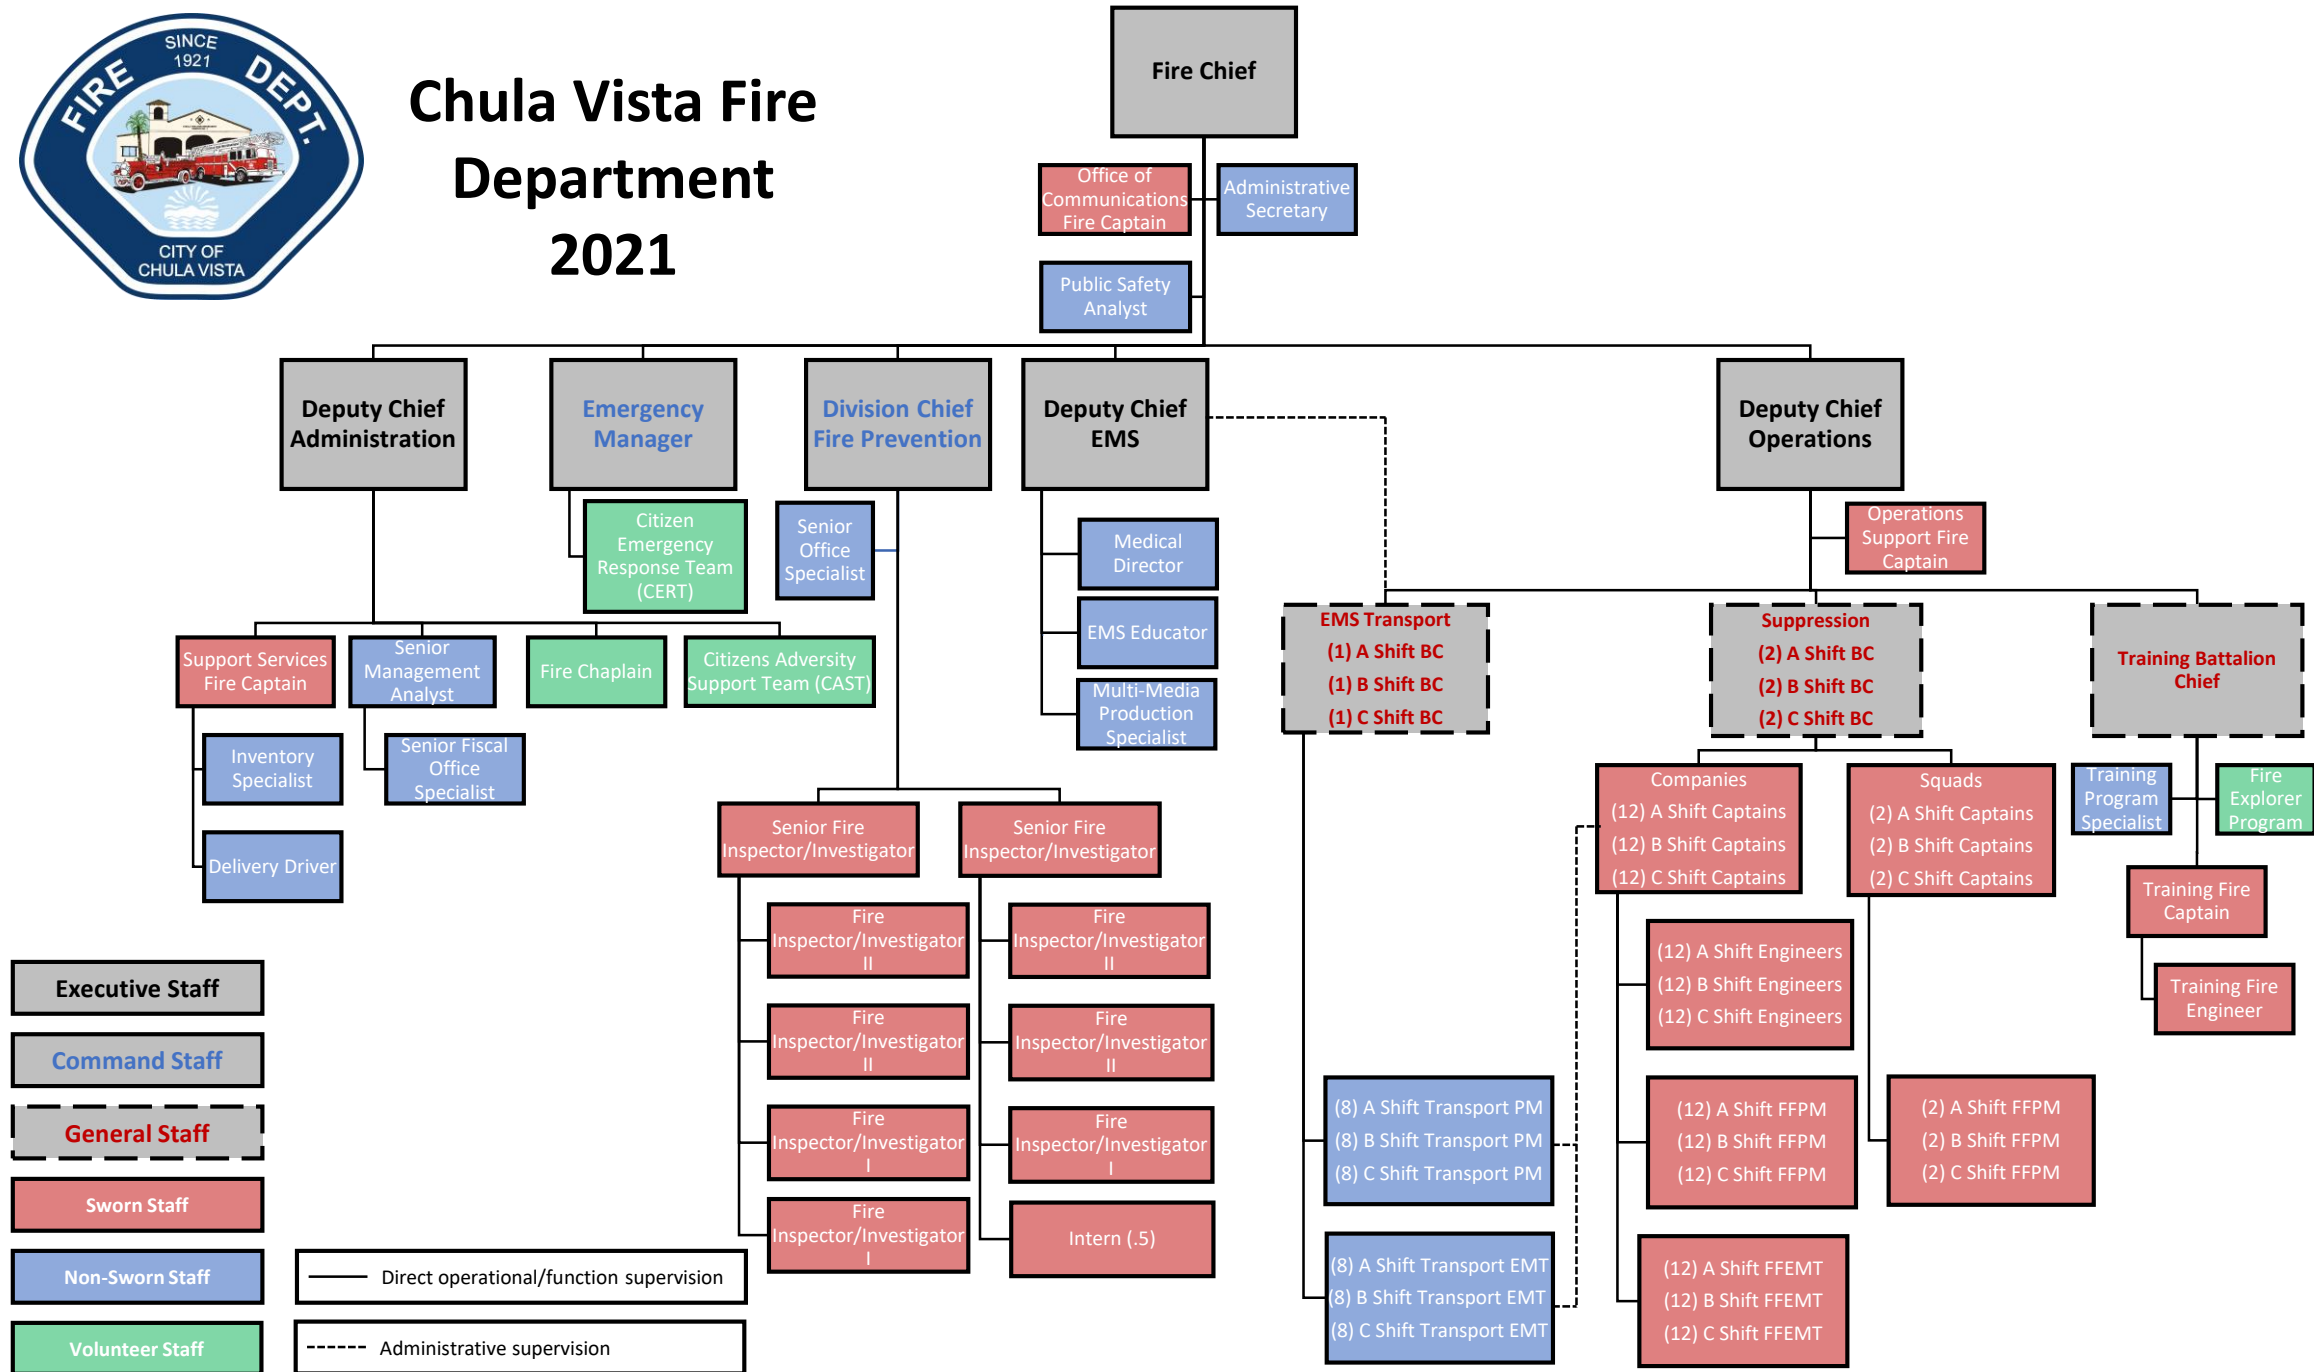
SINCE 1921
FIRE DEPT.
CITY OF CHULA VISTA

Chula Vista Fire Department 2021

Fire Chief

Office of Communications Fire Captain

Administrative Secretary

Public Safety Analyst

Deputy Chief Administration

Emergency Manager

Division Chief Fire Prevention

Deputy Chief EMS

Deputy Chief Operations

Citizen Emergency Response Team (CERT)

Senior Office Specialist

Medical Director

EMS Educator

Multi-Media Production Specialist

Operations Support Fire Captain

Support Services Fire Captain

Senior Management Analyst

Fire Chaplain

Citizens Adversity Support Team (CAST)

Inventory Specialist

Senior Fiscal Office Specialist

Delivery Driver

EMS Transport
(1) A Shift BC
(1) B Shift BC
(1) C Shift BC

Suppression
(2) A Shift BC
(2) B Shift BC
(2) C Shift BC

Training Battalion Chief

Companies
(12) A Shift Captains
(12) B Shift Captains
(12) C Shift Captains

Squads
(2) A Shift Captains
(2) B Shift Captains
(2) C Shift Captains

Training Program Specialist

Fire Explorer Program

Training Fire Captain

Training Fire Engineer

Senior Fire Inspector/Investigator

Senior Fire Inspector/Investigator

Fire Inspector/Investigator II

Fire Inspector/Investigator II

Fire Inspector/Investigator II

Fire Inspector/Investigator II

Fire Inspector/Investigator I

Fire Inspector/Investigator I

Fire Inspector/Investigator I

Intern (.5)

(12) A Shift Engineers
(12) B Shift Engineers
(12) C Shift Engineers

(8) A Shift Transport PM
(8) B Shift Transport PM
(8) C Shift Transport PM

(12) A Shift FFPM
(12) B Shift FFPM
(12) C Shift FFPM

(2) A Shift FFPM
(2) B Shift FFPM
(2) C Shift FFPM

(8) A Shift Transport EMT
(8) B Shift Transport EMT
(8) C Shift Transport EMT

(12) A Shift FFEMT
(12) B Shift FFEMT
(12) C Shift FFEMT

Executive Staff
Command Staff
General Staff
Sworn Staff
Non-Sworn Staff
Volunteer Staff

Direct operational/function supervision
Administrative supervision